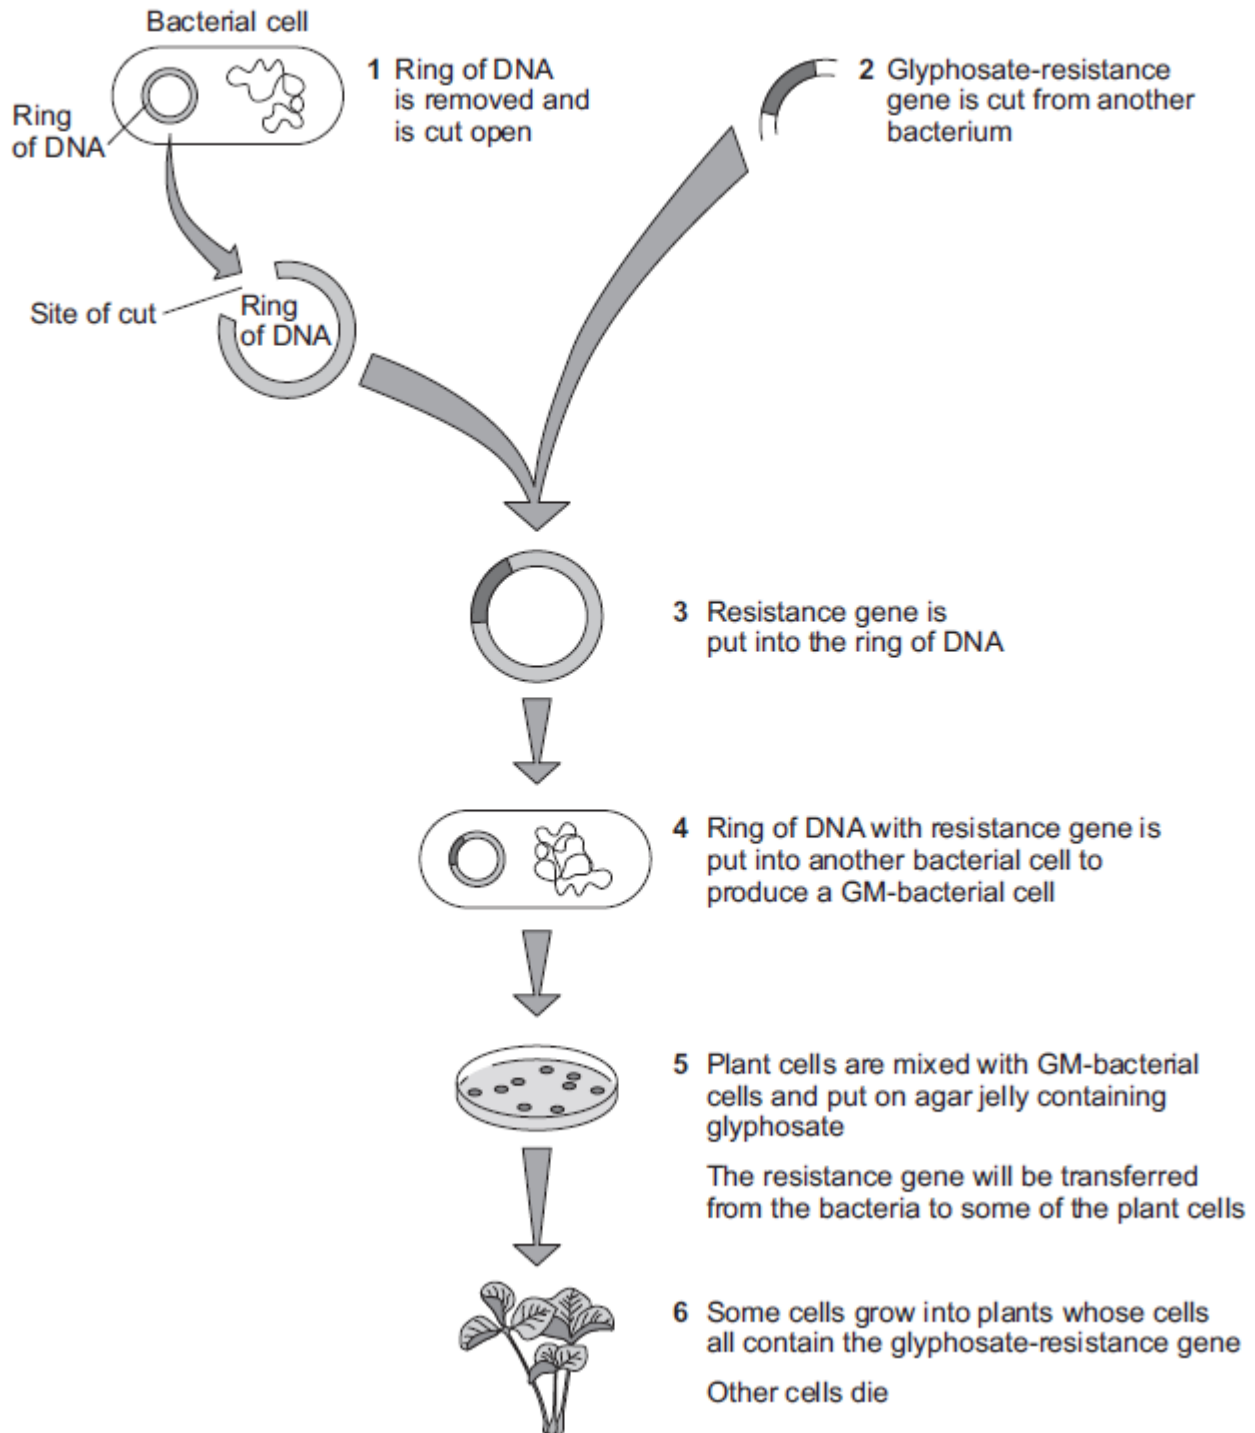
Bacterial cell

Ring of DNA

1 Ring of DNA is removed and is cut open

2 Glyphosate-resistance gene is cut from another bacterium

Site of cut

Ring of DNA

3 Resistance gene is put into the ring of DNA

4 Ring of DNA with resistance gene is put into another bacterial cell to produce a GM-bacterial cell

5 Plant cells are mixed with GM-bacterial cells and put on agar jelly containing glyphosate

The resistance gene will be transferred from the bacteria to some of the plant cells

6 Some cells grow into plants whose cells all contain the glyphosate-resistance gene

Other cells die